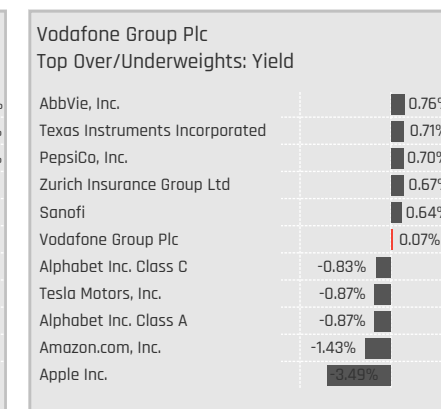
Vodafone Group Plc
Top Over/Underweights: Yield

| | |
|---|---|
| AbbVie, Inc. | 0.76% |
| Texas Instruments Incorporated | 0.71% |
| PepsiCo, Inc. | 0.70% |
| Zurich Insurance Group Ltd | 0.67% |
| Sanofi | 0.64% |
| Vodafone Group Plc | 0.07% |
| Alphabet Inc. Class C | -0.83% |
| Tesla Motors, Inc. | -0.87% |
| Alphabet Inc. Class A | -0.87% |
| Amazon.com, Inc. | -1.43% |
| Apple Inc. | -3.49% |